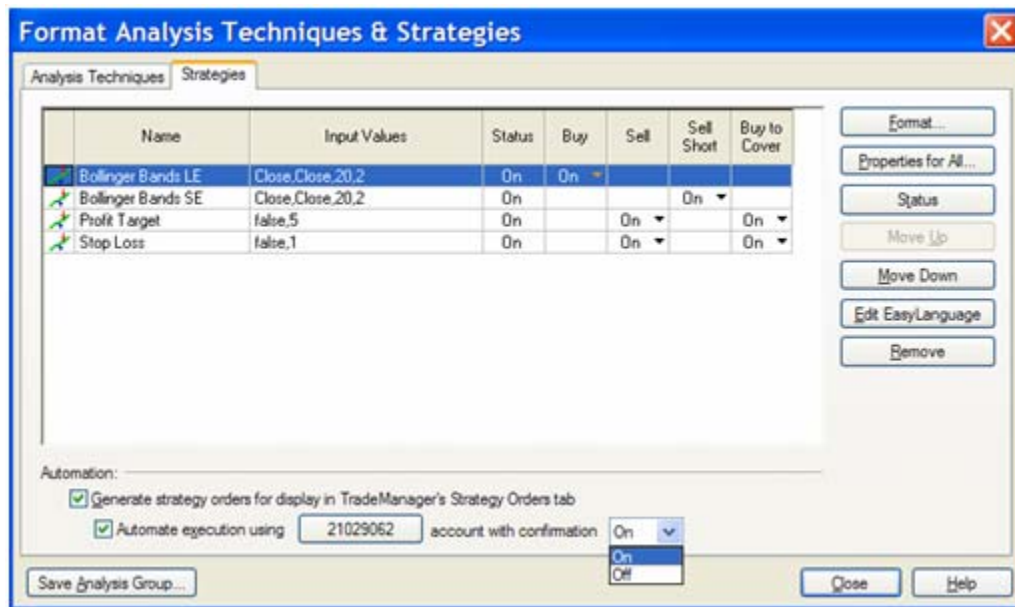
Format Analysis Techniques & Strategies

Analysis Techniques | Strategies

| Name | Input Values | Status | Buy | Sell | Sell Short | Buy to Cover |
|---|---|---|---|---|---|---|
| Bollinger Bands LE | Close,Close,20,2 | On | On | | | |
| Bollinger Bands SE | Close,Close,20,2 | On | | | On | |
| Profit Target | false,5 | On | | On | | On |
| Stop Loss | false,1 | On | | On | | On |

Format...
Properties for All...
Status
Move Up
Move Down
Edit EasyLanguage
Remove

Automation:
Generate strategy orders for display in TradeManager's Strategy Orders tab
Automate execution using 21029062 account with confirmation On
On
Off

Save Analysis Group...
Close
Help